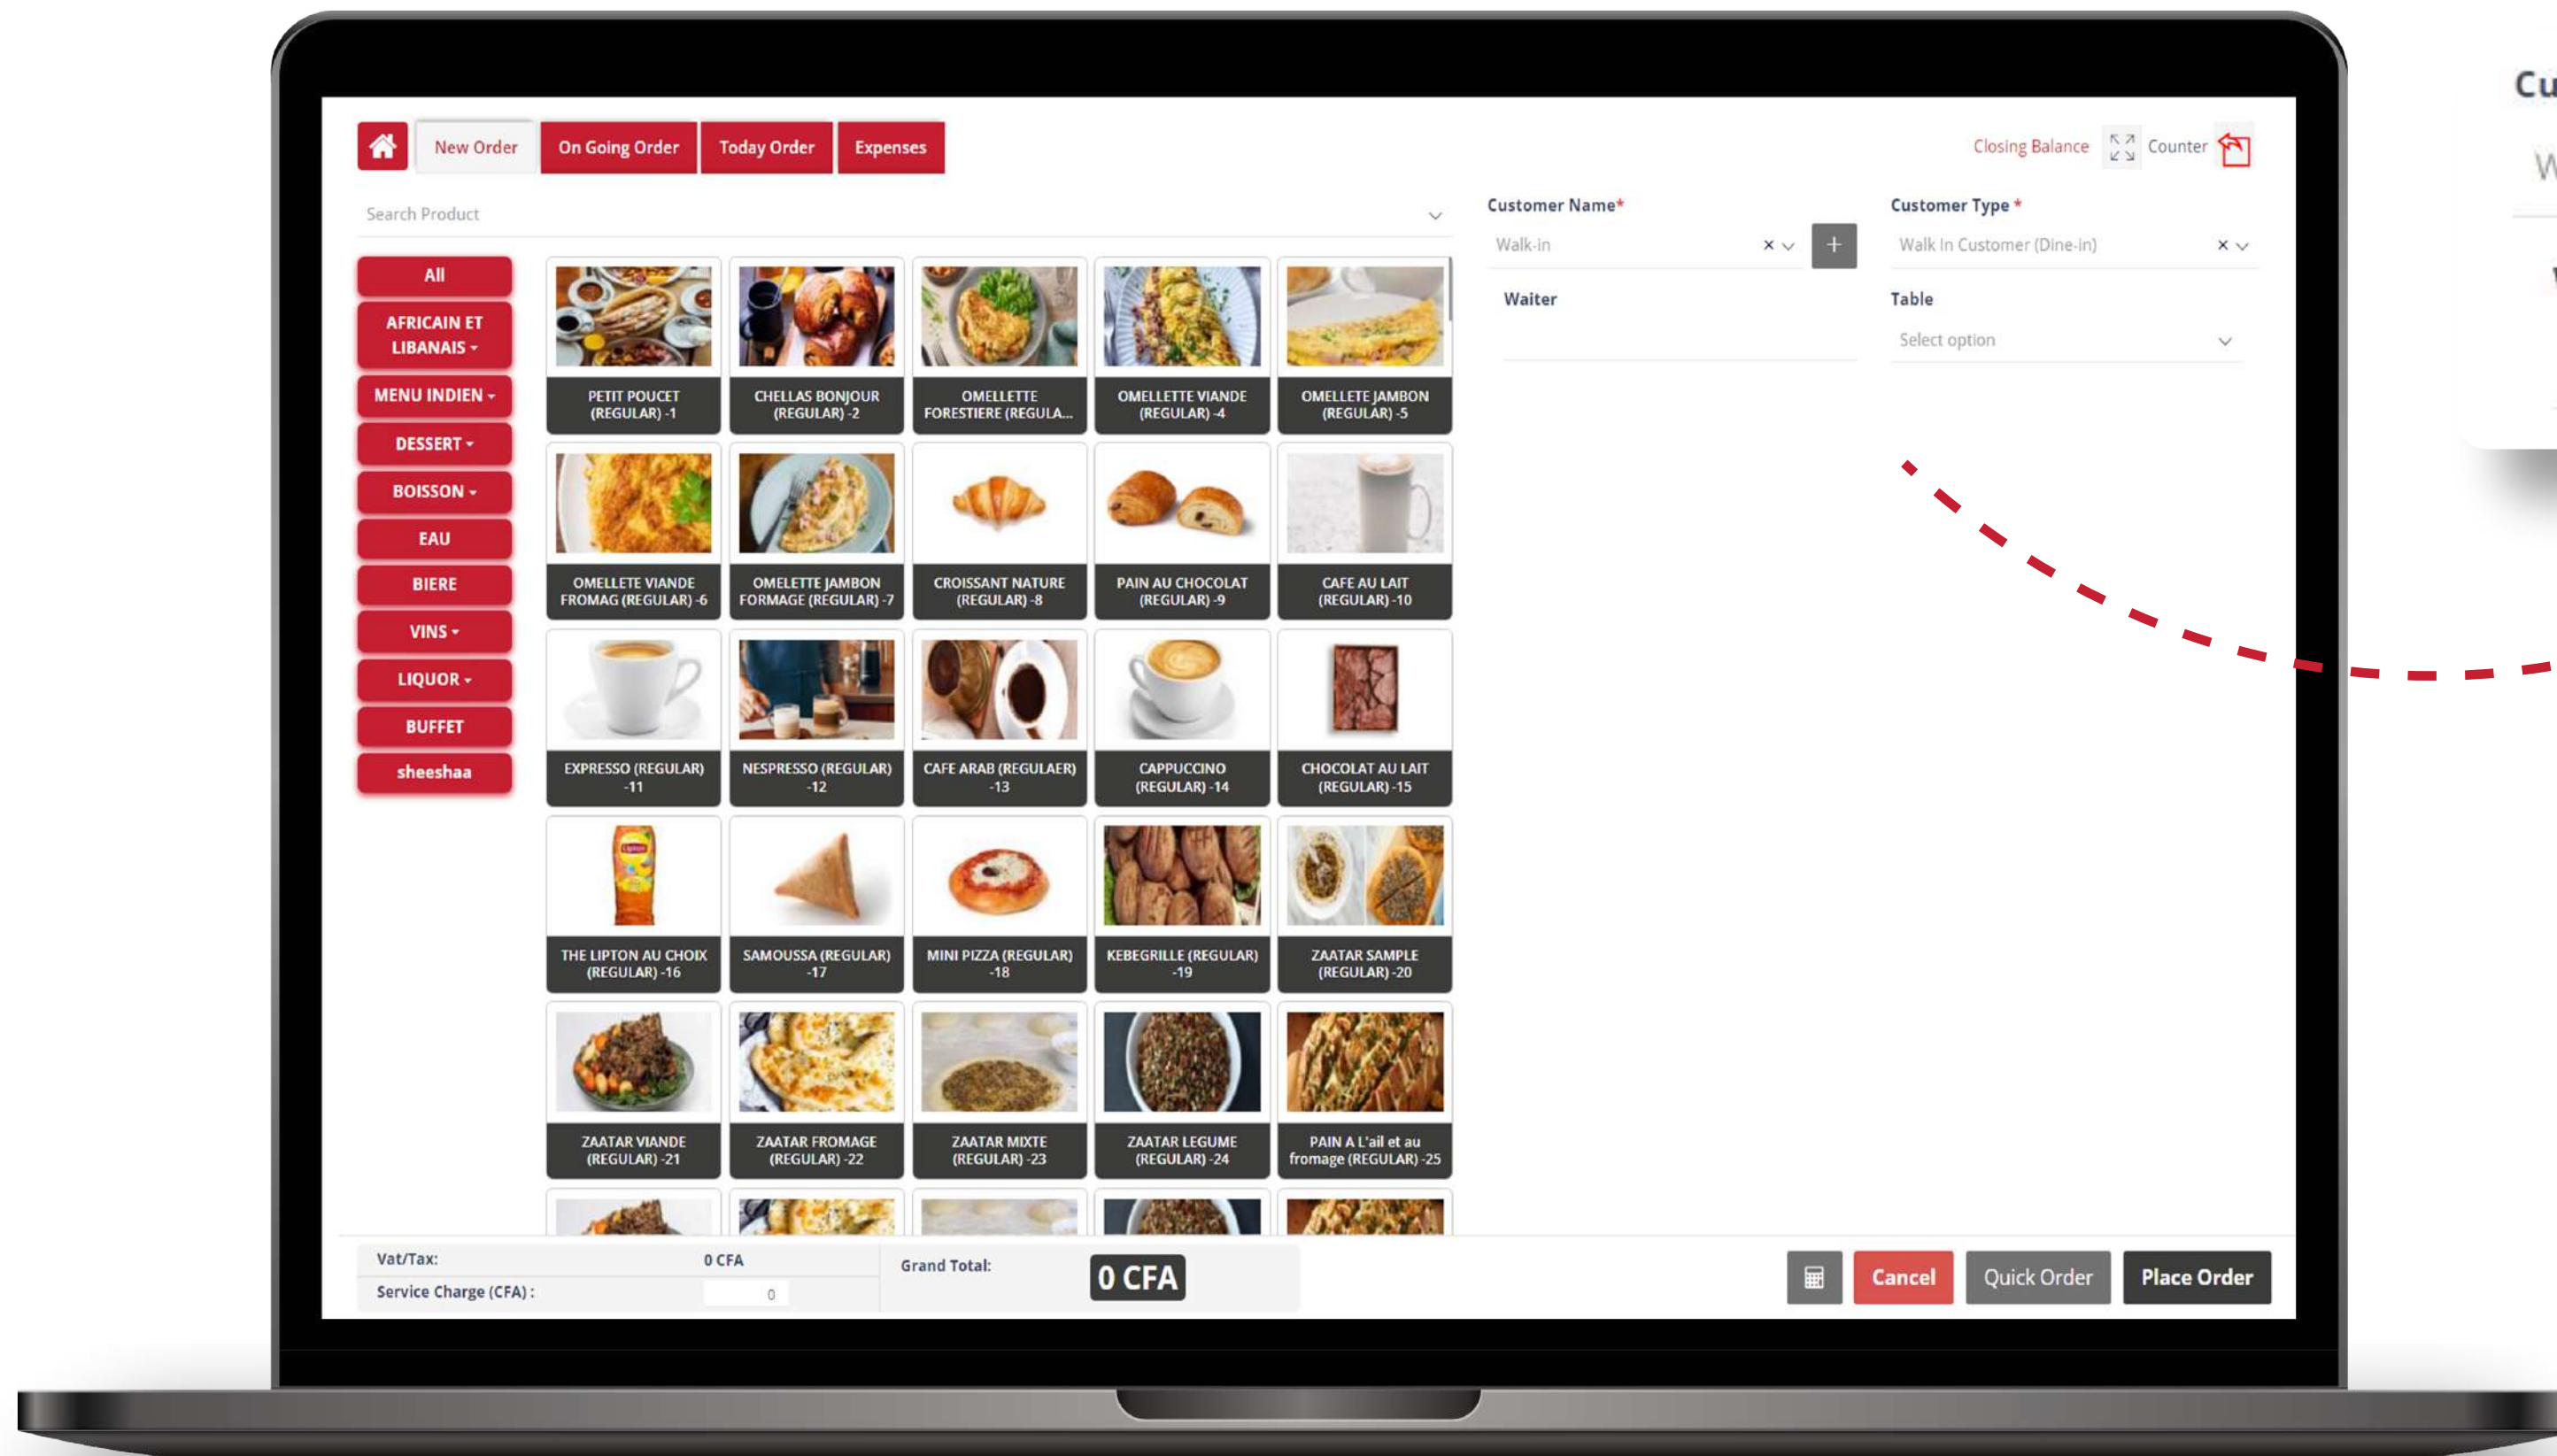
New Order | On Going Order | Today Order | Expenses

Closing Balance | Counter

Cu

W

Search Product

Customer Name*

Walk-in

Customer Type *

Walk In Customer (Dine-in)

Waiter

Table

Select option

All
AFRICAIN ET LIBANAIS
MENU INDIEN
DESSERT
BOISSON
EAU
BIERE
VINS
LIQUOR
BUFFET
sheeshaa

PETIT POUCET (REGULAR) -1
CHELLAS BONJOUR (REGULAR) -2
OMELLETTE FORESTIERE (REGULA...
OMELLETTE VIANDE (REGULAR) -4
OMELLETE JAMBON (REGULAR) -5
OMELLETE VIANDE FROMAG (REGULAR) -6
OMELETTE JAMBON FORMAGE (REGULAR) -7
CROISSANT NATURE (REGULAR) -8
PAIN AU CHOCOLAT (REGULAR) -9
CAFE AU LAIT (REGULAR) -10
EXPRESSO (REGULAR) -11
NESPRESSO (REGULAR) -12
CAFE ARAB (REGULAER) -13
CAPPUCCINO (REGULAR) -14
CHOCOLAT AU LAIT (REGULAR) -15
THE LIPTON AU CHOIX (REGULAR) -16
SAMOUSSA (REGULAR) -17
MINI PIZZA (REGULAR) -18
KEBEGRILLE (REGULAR) -19
ZAATAR SAMPLE (REGULAR) -20
ZAATAR VIANDE (REGULAR) -21
ZAATAR FROMAGE (REGULAR) -22
ZAATAR MIXTE (REGULAR) -23
ZAATAR LEGUME (REGULAR) -24
PAIN A L'ail et au fromage (REGULAR) -25

Vat/Tax: 0 CFA
Service Charge (CFA) : 0
Grand Total: 0 CFA

Cancel | Quick Order | Place Order